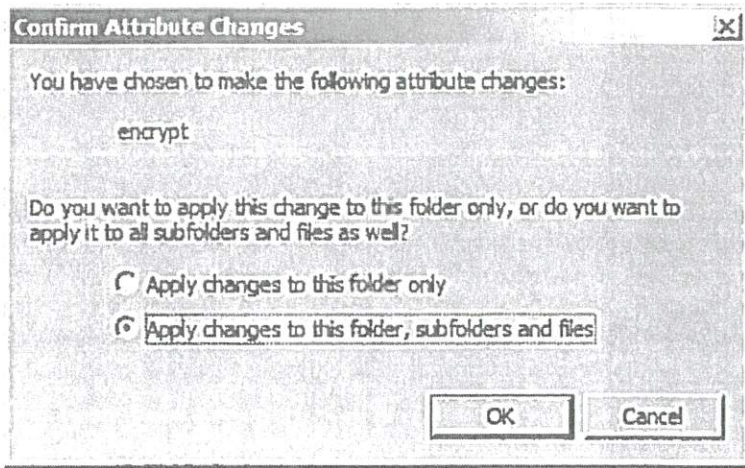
Confirm Attribute Changes

You have chosen to make the following attribute changes:

encrypt

Do you want to apply this change to this folder only, or do you want to apply it to all subfolders and files as well?

Apply changes to this folder only

Apply changes to this folder, subfolders and files

OK

Cancel